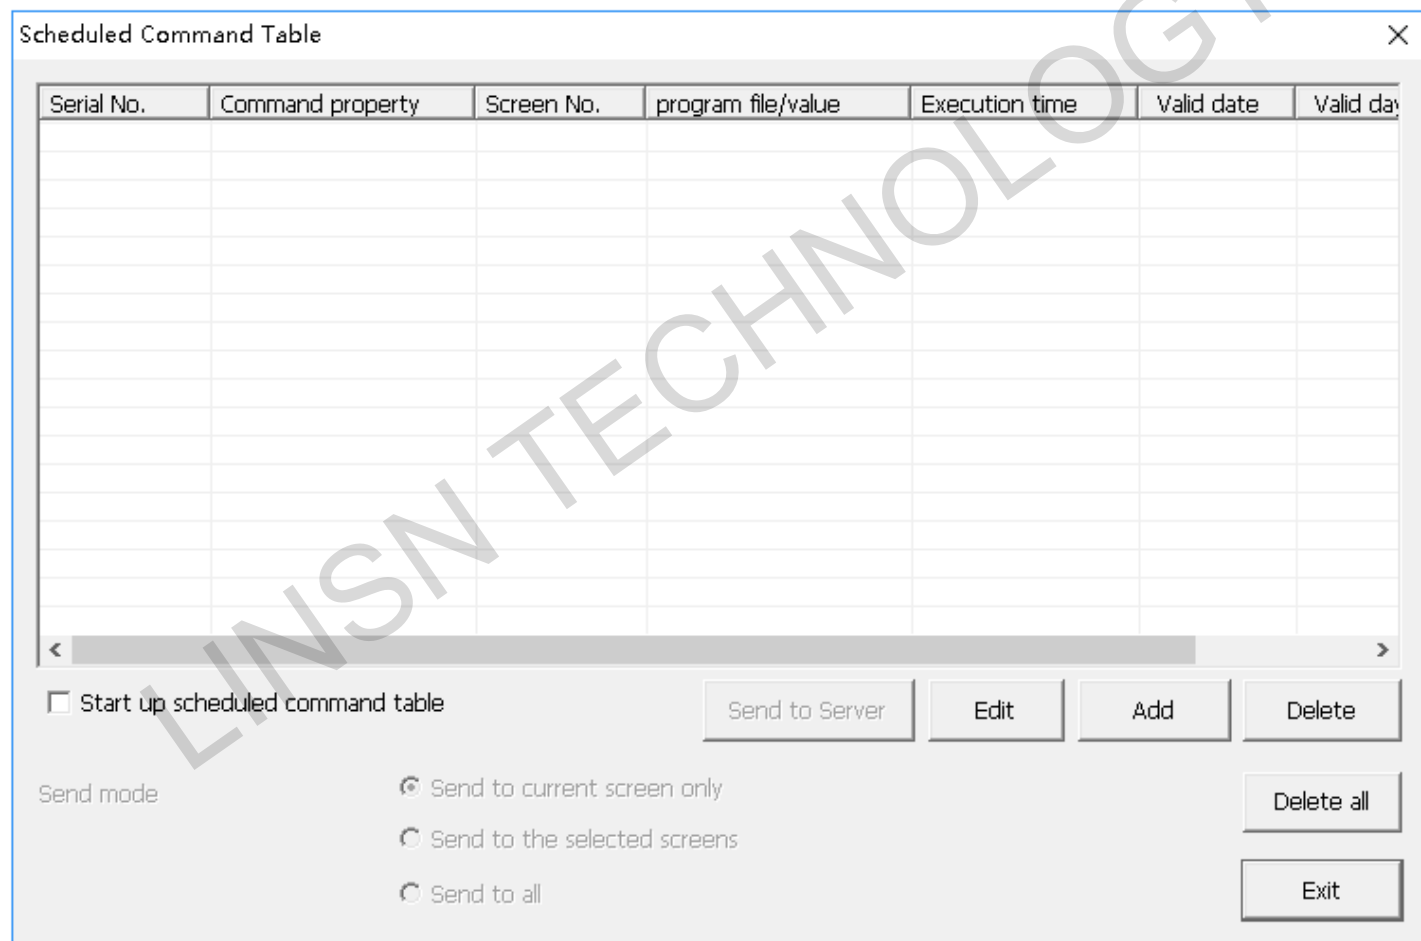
Scheduled Command Table

| Serial No. | Command property | Screen No. | program file/value | Execution time | Valid date | Valid day |
|---|---|---|---|---|---|---|

Start up scheduled command table

Send to Server

Edit

Add

Delete

Send mode

Send to current screen only

Send to the selected screens

Send to all

Delete all

Exit

LINSN TECHNOLOGY